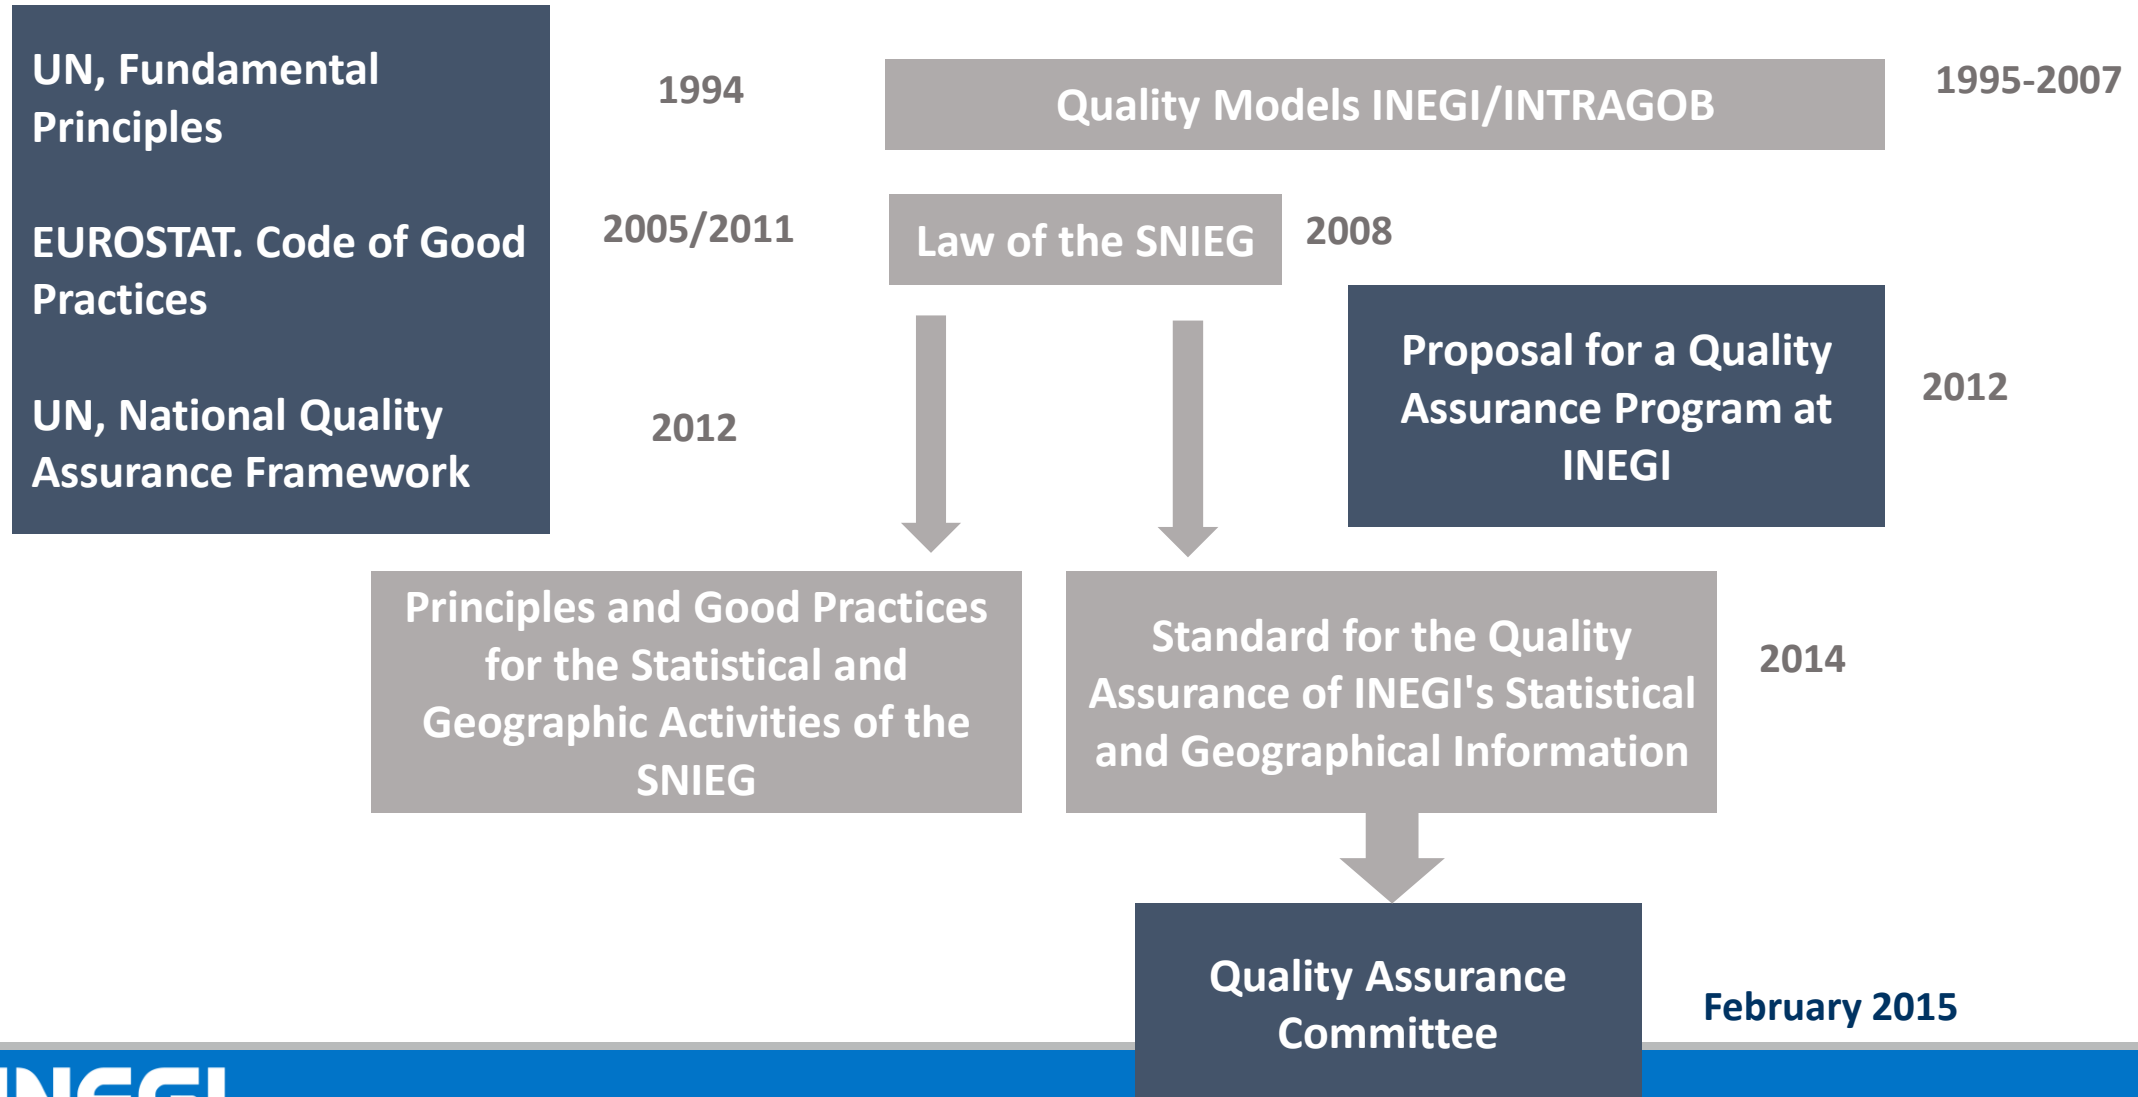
UN, Fundamental Principles

1994

Quality Models INEGI/INTRAGOB

1995-2007

EUROSTAT. Code of Good Practices

2005/2011

Law of the SNIEG

2008

UN, National Quality Assurance Framework

2012

Proposal for a Quality Assurance Program at INEGI

2012

Principles and Good Practices for the Statistical and Geographic Activities of the SNIEG

Standard for the Quality Assurance of INEGI's Statistical and Geographical Information

2014

Quality Assurance Committee

February 2015

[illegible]